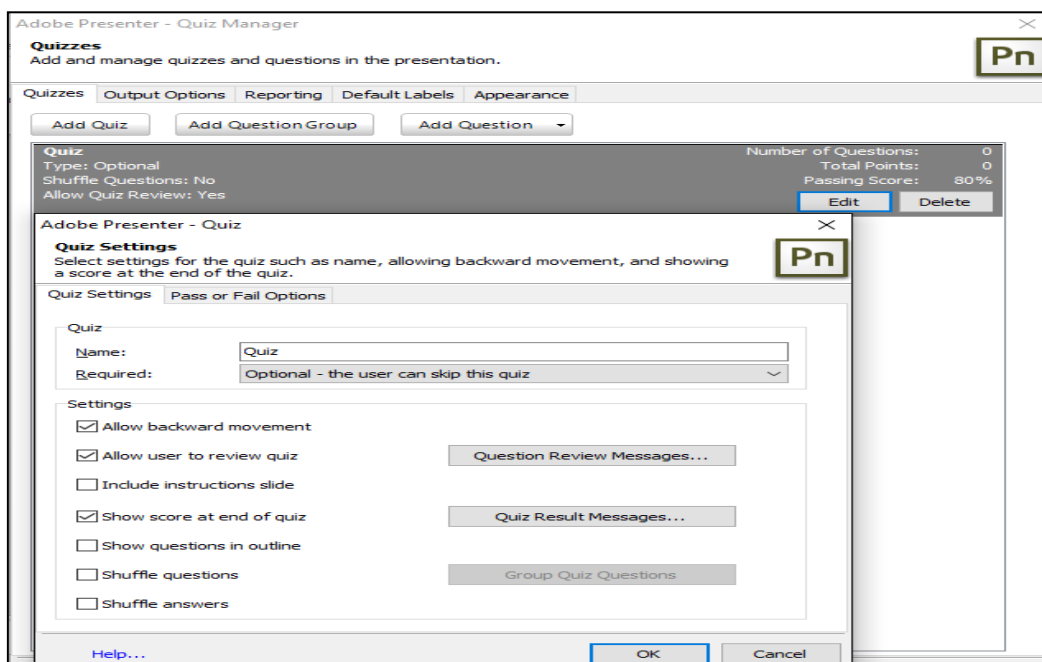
Adobe Presenter - Quiz Manager

Quizzes
Add and manage quizzes and questions in the presentation.

Pn

Quizzes | Output Options | Reporting | Default Labels | Appearance

Add Quiz | Add Question Group | Add Question

Quiz
Type: Optional
Shuffle Questions: No
Allow Quiz Review: Yes

Number of Questions: 0
Total Points: 0
Passing Score: 80%

Edit | Delete

Adobe Presenter - Quiz

Quiz Settings
Select settings for the quiz such as name, allowing backward movement, and showing a score at the end of the quiz.

Pn

Quiz Settings | Pass or Fail Options

Quiz
Name: Quiz
Required: Optional - the user can skip this quiz

Settings
Allow backward movement
Allow user to review quiz
Question Review Messages...
Include instructions slide
Show score at end of quiz
Quiz Result Messages...
Show questions in outline
Shuffle questions
Group Quiz Questions
Shuffle answers

Help...
OK
Cancel